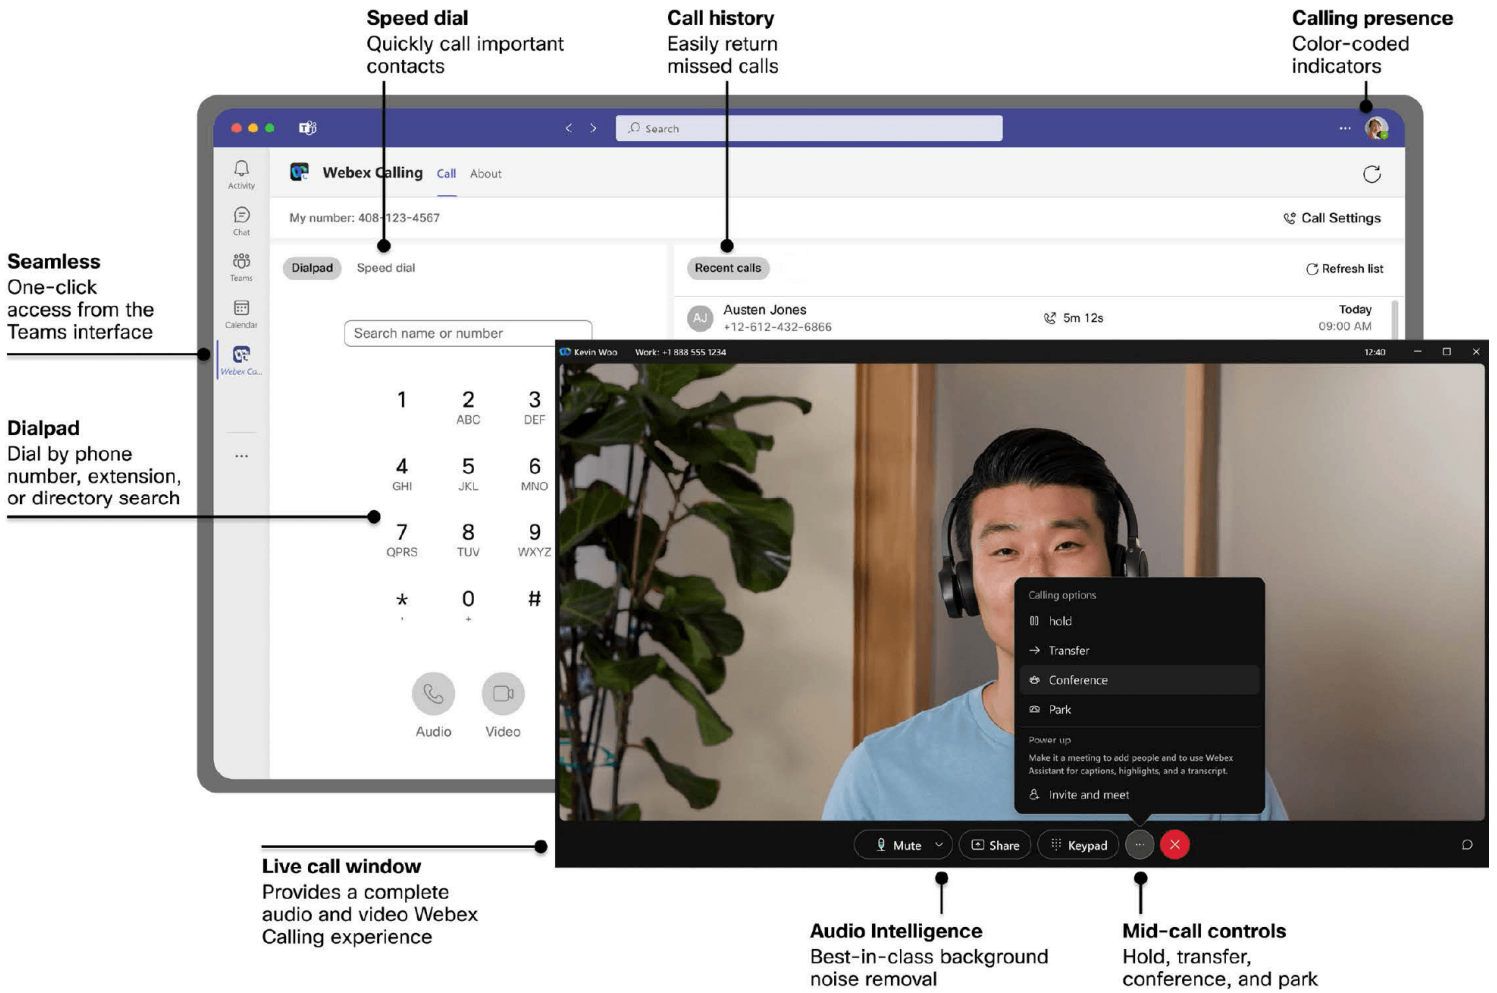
Speed dial
Quickly call important contacts

Call history
Easily return missed calls

Calling presence
Color-coded indicators

Search

...

Activity

Chat

Teams

Calendar

Webex Ca...

...

Webex Calling Call About

My number: 408-123-4567

Call Settings

Dialpad Speed dial

Search name or number

1
2 ABC
3 DEF
4 GHI
5 JKL
6 MNO
7 PQRS
8 TUV
9 WXYZ
\* ,
0 +
#

Audio Video

Recent calls

Refresh list

AJ Austen Jones +12-612-432-6866 5m 12s Today 09:00 AM

Kevin Woo Work: +1 888 555 1234 12:40

Calling options
hold
Transfer
Conference
Park
Power up
Make it a meeting to add people and to use Webex Assistant for captions, highlights, and a transcript.
Invite and meet

Mute Share Keypad ...

Seamless
One-click access from the Teams interface

Dialpad
Dial by phone number, extension, or directory search

Live call window
Provides a complete audio and video Webex Calling experience

Audio Intelligence
Best-in-class background noise removal

Mid-call controls
Hold, transfer, conference, and park